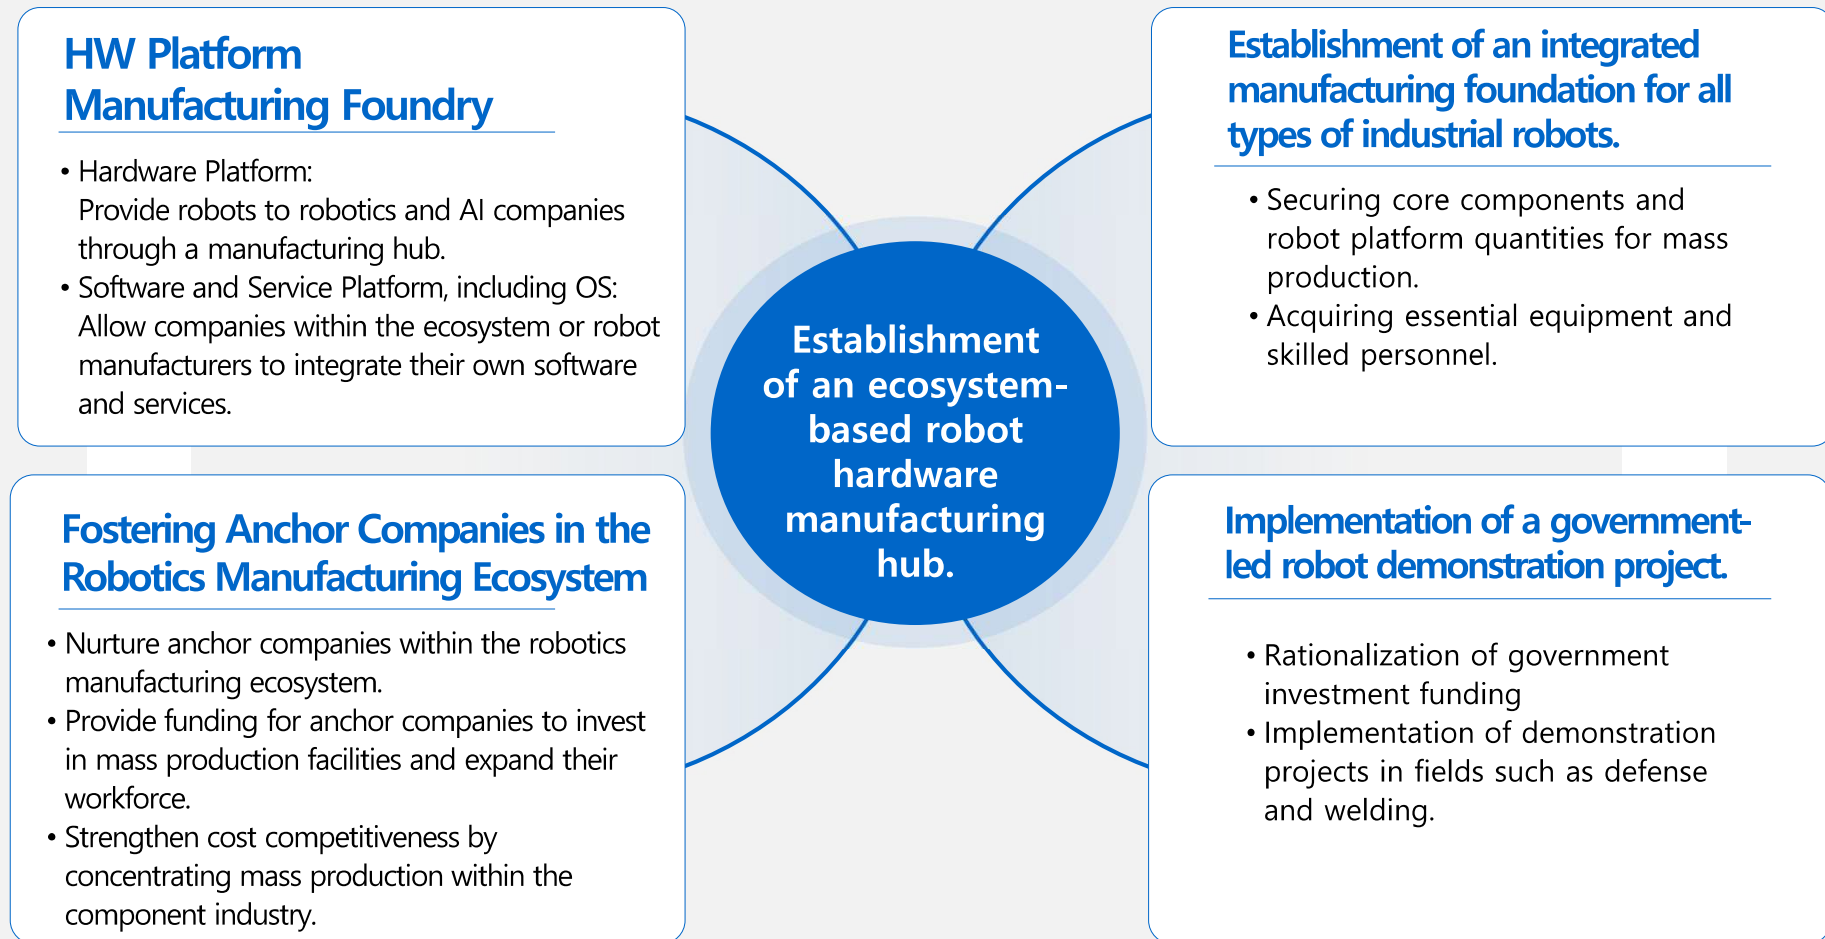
HW Platform Manufacturing Foundry

• Hardware Platform: Provide robots to robotics and AI companies through a manufacturing hub.
• Software and Service Platform, including OS: Allow companies within the ecosystem or robot manufacturers to integrate their own software and services.

Establishment of an integrated manufacturing foundation for all types of industrial robots.

• Securing core components and robot platform quantities for mass production.
• Acquiring essential equipment and skilled personnel.

Establishment of an ecosystem-based robot hardware manufacturing hub.

Fostering Anchor Companies in the Robotics Manufacturing Ecosystem

• Nurture anchor companies within the robotics manufacturing ecosystem.
• Provide funding for anchor companies to invest in mass production facilities and expand their workforce.
• Strengthen cost competitiveness by concentrating mass production within the component industry.

Implementation of a government-led robot demonstration project.

• Rationalization of government investment funding
• Implementation of demonstration projects in fields such as defense and welding.